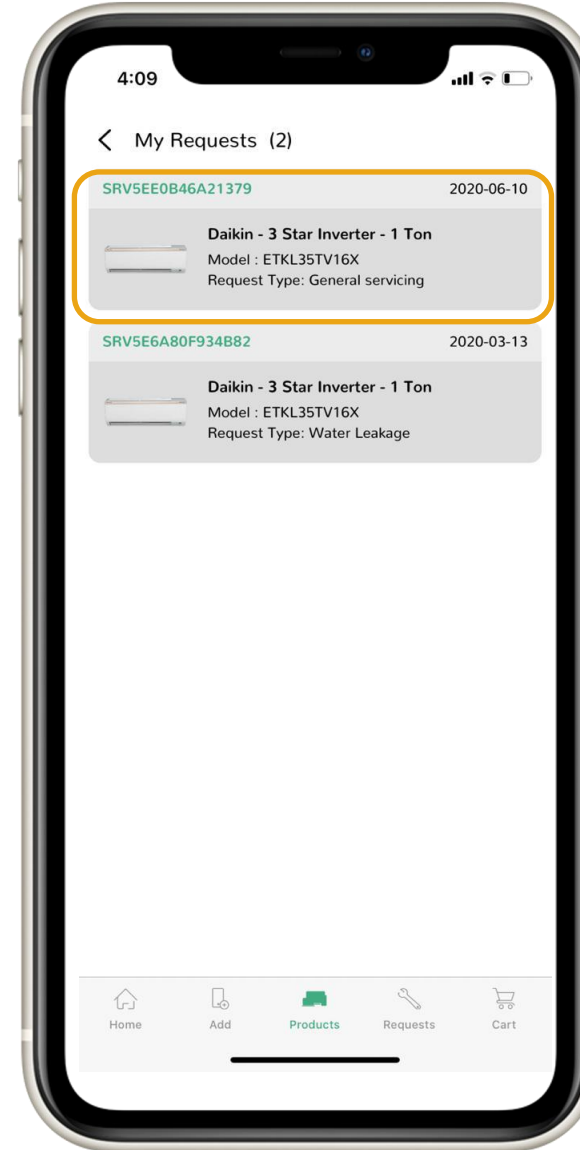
4:09

My Requests (2)

SRV5EE0B46A21379 2020-06-10

Daikin - 3 Star Inverter - 1 Ton
Model : ETKL35TV16X
Request Type: General servicing

SRV5E6A80F934B82 2020-03-13

Daikin - 3 Star Inverter - 1 Ton
Model : ETKL35TV16X
Request Type: Water Leakage

Home Add Products Requests Cart